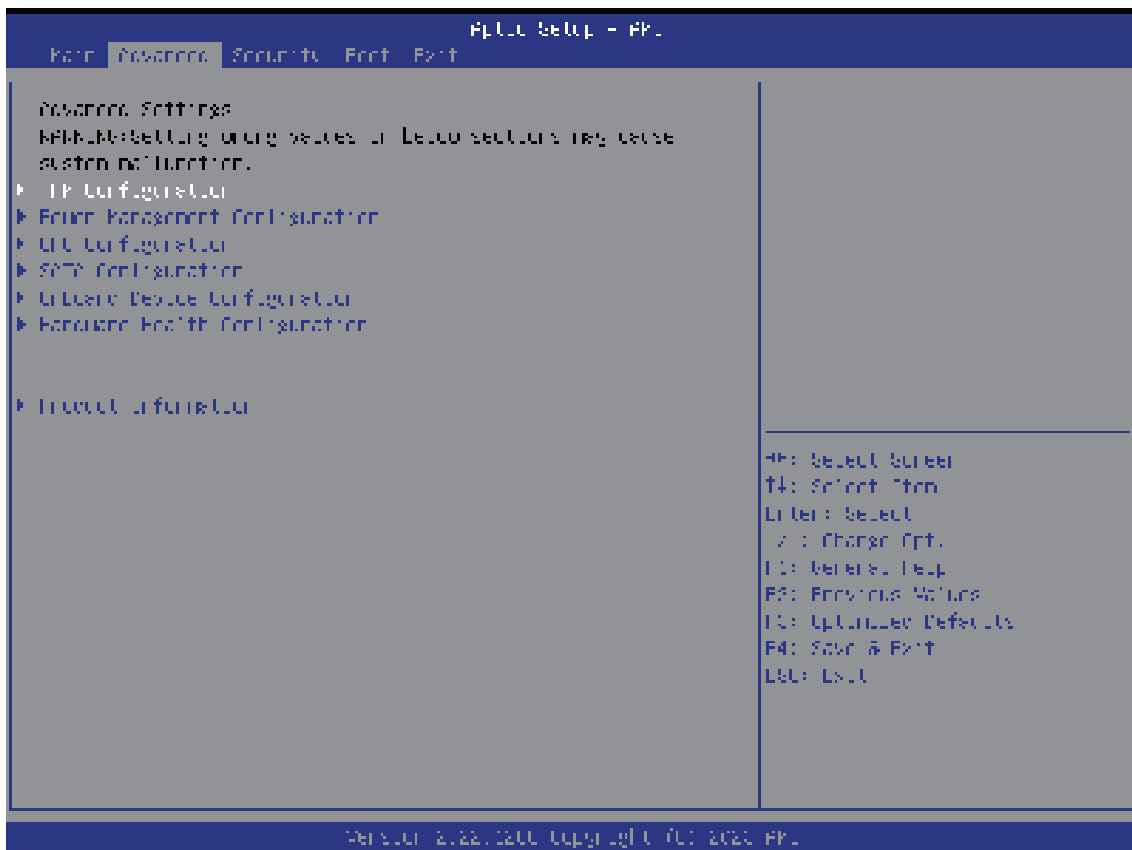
Aptio Setup - AMI
Main Advanced Security Boot Exit

Advanced Settings
WARNING:Setting wrong values in below sections may cause system malfunction.
▶ CPU Configuration
▶ Power Management Configuration
▶ USB Configuration
▶ SATA Configuration
▶ Onboard Device Configuration
▶ Hardware Health Configuration

▶ Product Information

→←: Select Screen
↑↓: Select Item
Enter: Select
+/-: Change Opt.
F1: General Help
F2: Previous Values
F3: Optimized Defaults
F4: Save & Exit
ESC: Exit

Version 2.22.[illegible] Copyright (C) 2020 AMI